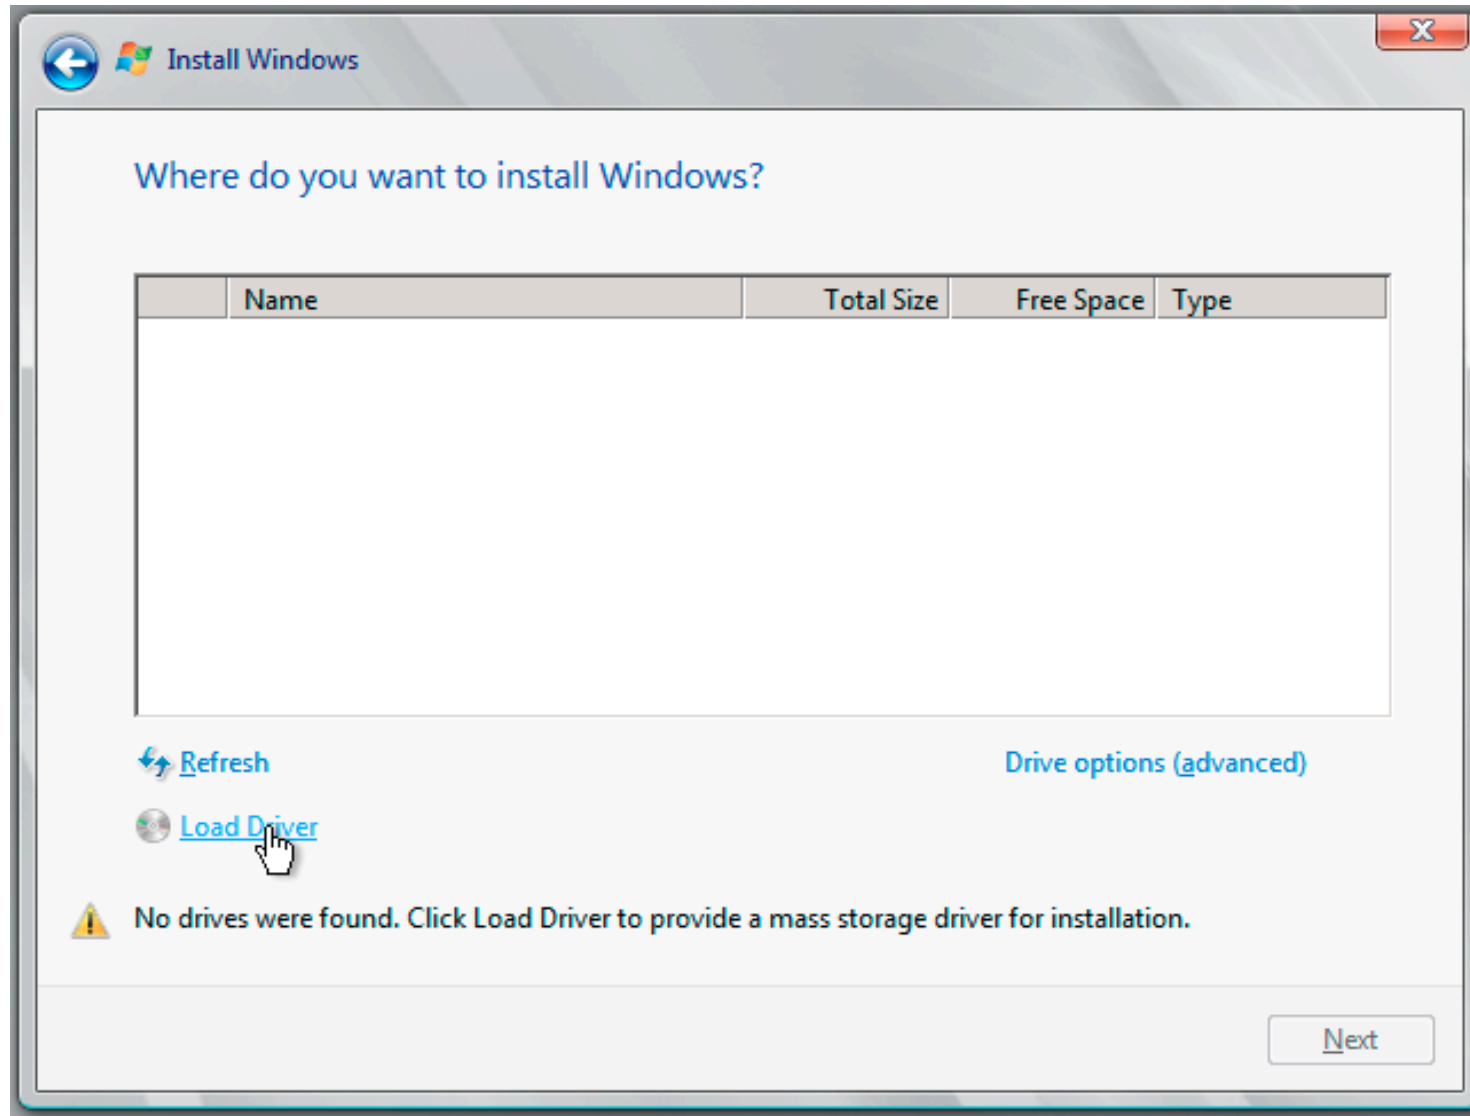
Install Windows

Where do you want to install Windows?

| | Name | Total Size | Free Space | Type |
|---|---|---|---|---|

Refresh

Drive options (advanced)

Load Driver

No drives were found. Click Load Driver to provide a mass storage driver for installation.

Next